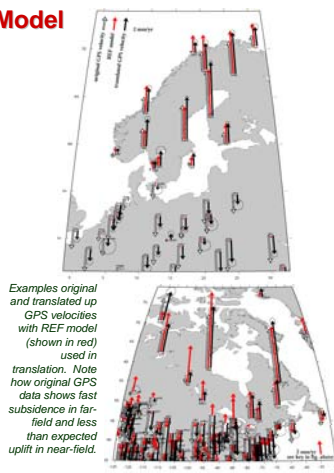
Model

original GPS velocity
REF model
translated GPS velocity

2 mm/yr

Examples original and translated up GPS velocities with REF model (shown in red) used in translation. Note how original GPS data shows fast subsidence in far-field and less than expected uplift in near-field.

2 mm/yr
see key in fig. above